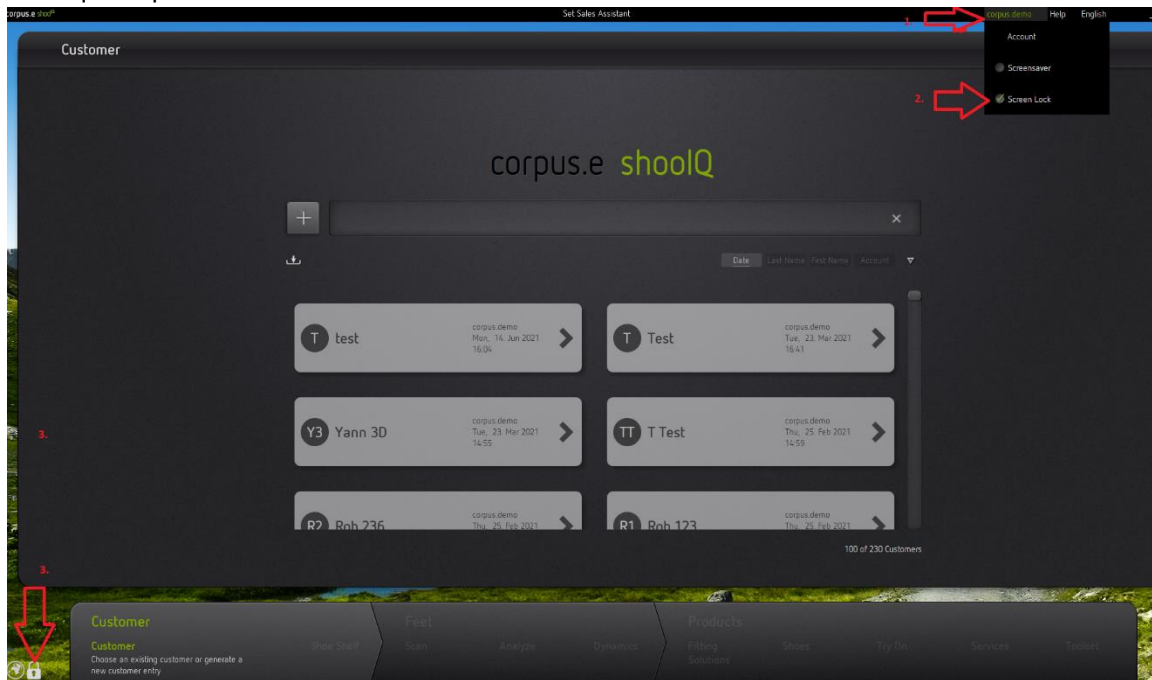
corpus.e shoolQ

Set Sales Assistant

1. corpus.demo Help English

Account

Screensaver

2. Screen Lock

Customer

corpus.e shoolQ

+ ×

Date Last Name First Name Account

T test corpus.demo Mon, 14. Jun 2021 16:04

T Test corpus.demo Tue, 23. Mar 2021 16:41

Y3 Yann 3D corpus.demo Tue, 23. Mar 2021 14:55

TT T Test corpus.demo Thu, 25. Feb 2021 14:59

R2 Rob 236 corpus.demo Thu, 25. Feb 2021

R1 Rob 123 corpus.demo Thu, 25. Feb 2021

100 of 230 Customers

3.

3.

Customer

Customer
Choose an existing customer or generate a new customer entry

Shoe Shelf

Feet

Scan Analyze Dynamics

Products

Fitting Solutions Shoes Try On Services Toolset